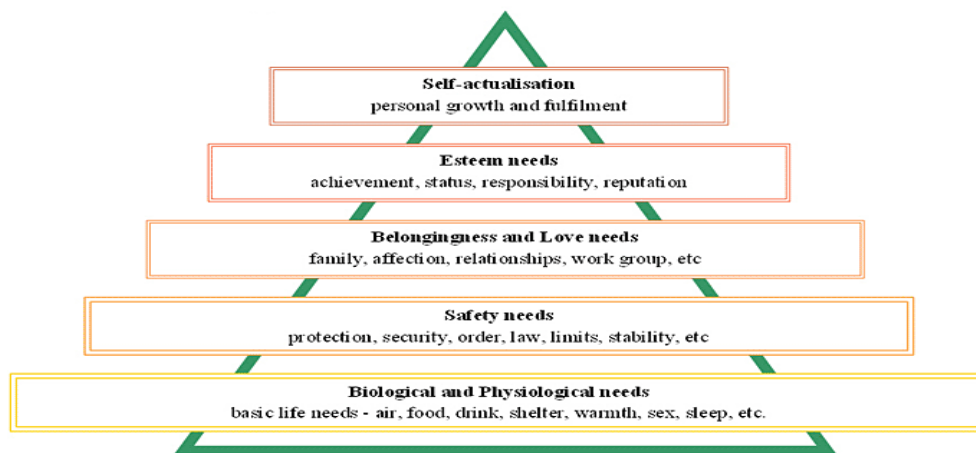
Self-actualisation
personal growth and fulfilment

Esteem needs
achievement, status, responsibility, reputation

Belongingness and Love needs
family, affection, relationships, work group, etc

Safety needs
protection, security, order, law, limits, stability, etc

Biological and Physiological needs
basic life needs - air, food, drink, shelter, warmth, sex, sleep, etc.